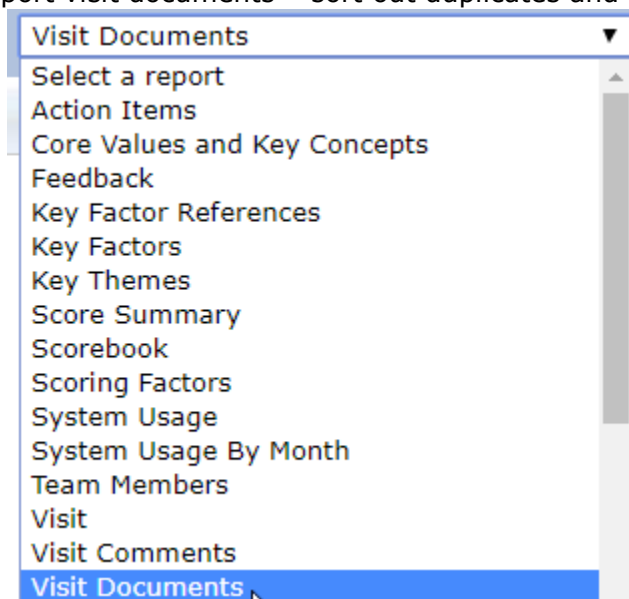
port Visit documents – sort out duplicates and

Visit Documents

Select a report
Action Items
Core Values and Key Concepts
Feedback
Key Factor References
Key Factors
Key Themes
Score Summary
Scorebook
Scoring Factors
System Usage
System Usage By Month
Team Members
Visit
Visit Comments
Visit Documents